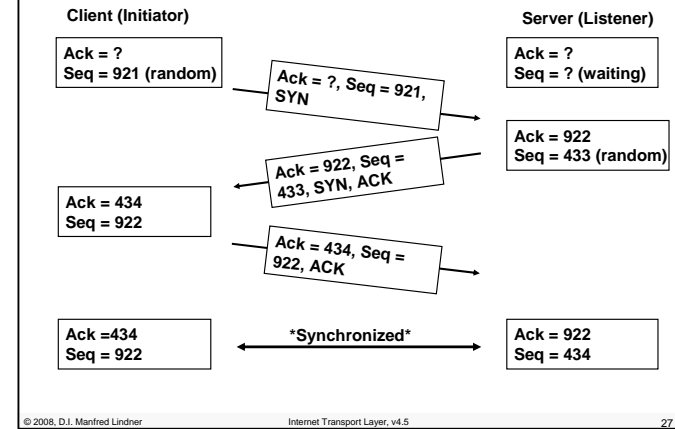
Client (Initiator)

Server (Listener)

Ack = ?
Seq = 921 (random)

Ack = ?, Seq = 921, SYN

Ack = ?
Seq = ? (waiting)

Ack = 922
Seq = 433 (random)

Ack = 922, Seq = 433, SYN, ACK

Ack = 434
Seq = 922

Ack = 434, Seq = 922, ACK

Ack =434
Seq = 922

*Synchronized*

Ack = 922
Seq = 434

© 2008, D.I. Manfred Lindner

Internet Transport Layer, v4.5

27